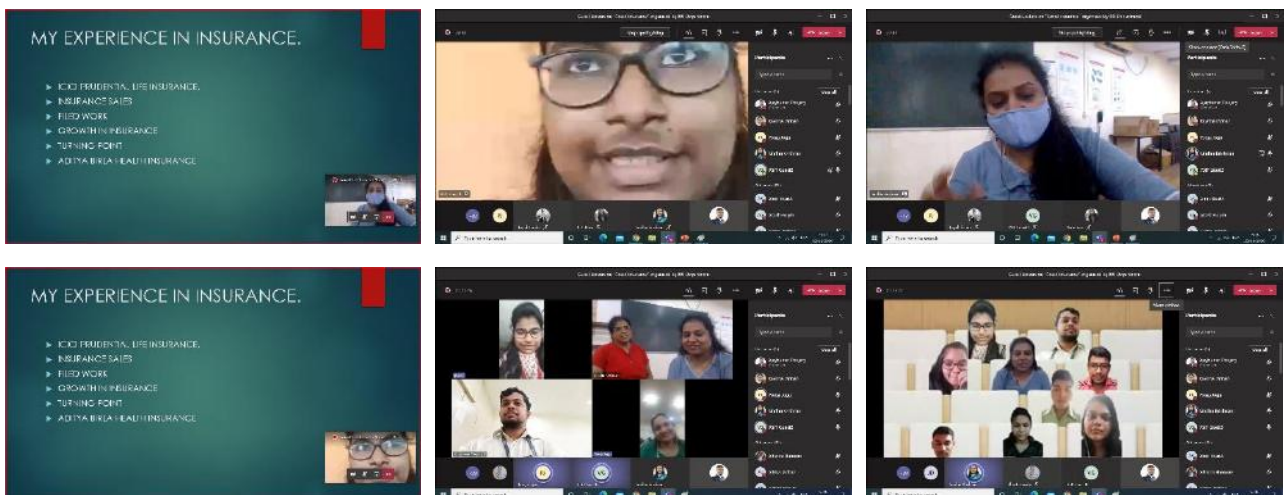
MY EXPERIENCE IN INSURANCE.

ICICI PRUDENTIAL LIFE INSURANCE.
INSURANCE SALES
FILED WORK
GROWTH IN INSURANCE
TURNING POINT
ADITYA BIRLA HEALTH INSURANCE

MY EXPERIENCE IN INSURANCE.

ICICI PRUDENTIAL LIFE INSURANCE.
INSURANCE SALES
FILED WORK
GROWTH IN INSURANCE
TURNING POINT
ADITYA BIRLA HEALTH INSURANCE

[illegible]